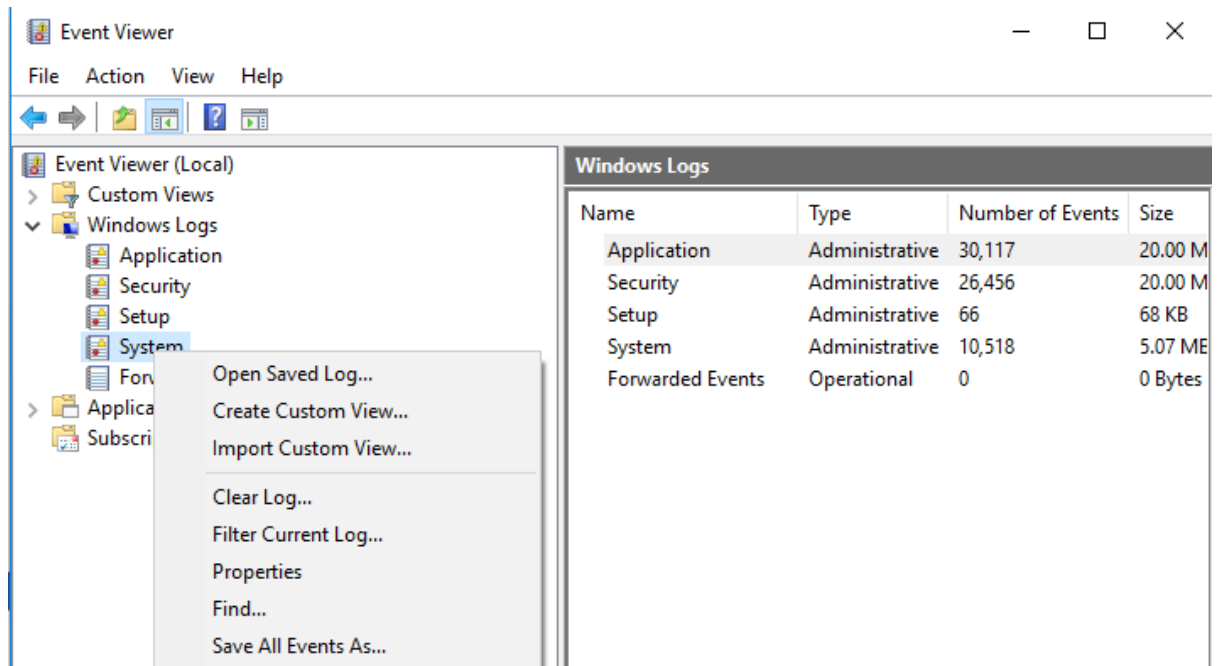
Event Viewer

File Action View Help

Event Viewer (Local)
Custom Views
Windows Logs
Application
Security
Setup
System
Forv
Applica
Subscri

Open Saved Log...
Create Custom View...
Import Custom View...
Clear Log...
Filter Current Log...
Properties
Find...
Save All Events As...

Windows Logs

| Name | Type | Number of Events | Size |
|---|---|---|---|
| Application | Administrative | 30,117 | 20.00 M |
| Security | Administrative | 26,456 | 20.00 M |
| Setup | Administrative | 66 | 68 KB |
| System | Administrative | 10,518 | 5.07 ME |
| Forwarded Events | Operational | 0 | 0 Bytes |